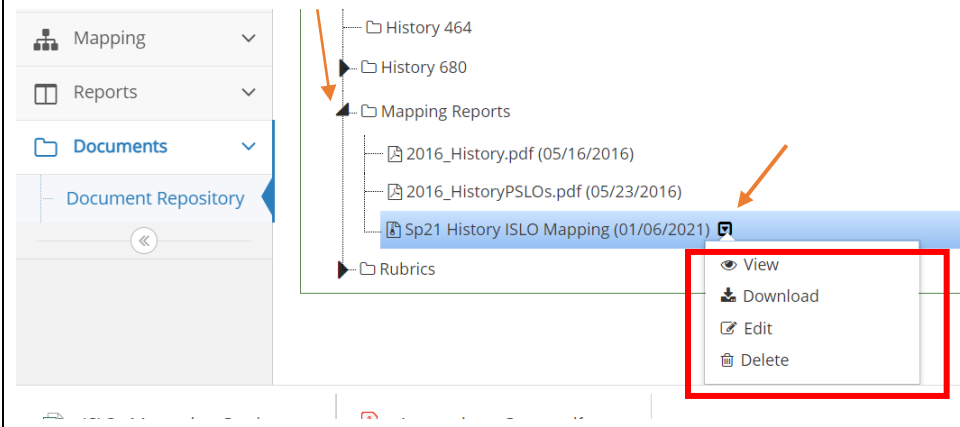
Mapping

Reports

Documents

Document Repository

History 464

History 680

Mapping Reports

2016_History.pdf (05/16/2016)

2016_HistoryPSLOs.pdf (05/23/2016)

Sp21 History ISLO Mapping (01/06/2021)

Rubrics

View

Download

Edit

Delete

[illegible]